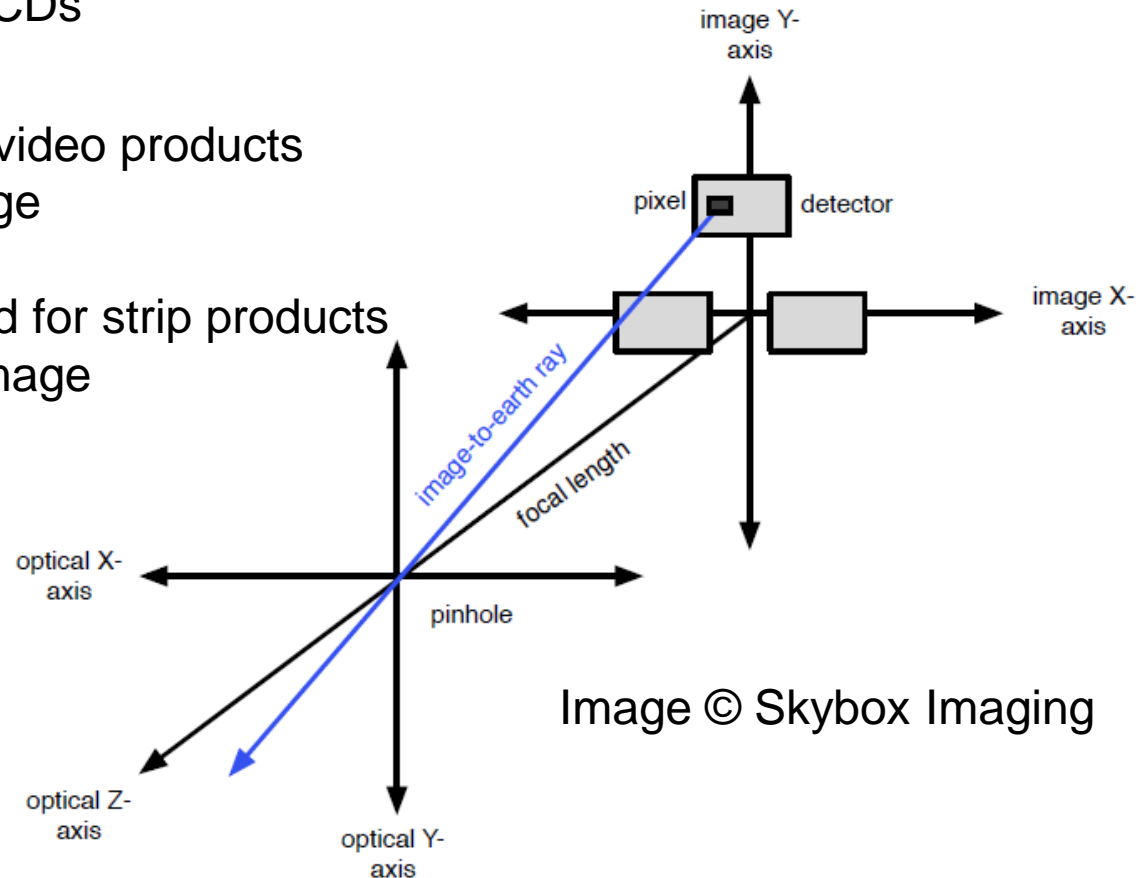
CDs

video products
ge

d for strip products
nage

image Y-axis

pixel

detector

image X-axis

image-to-earth ray

focal length

optical X-axis

pinhole

Image © Skybox Imaging

optical Z-axis

optical Y-axis